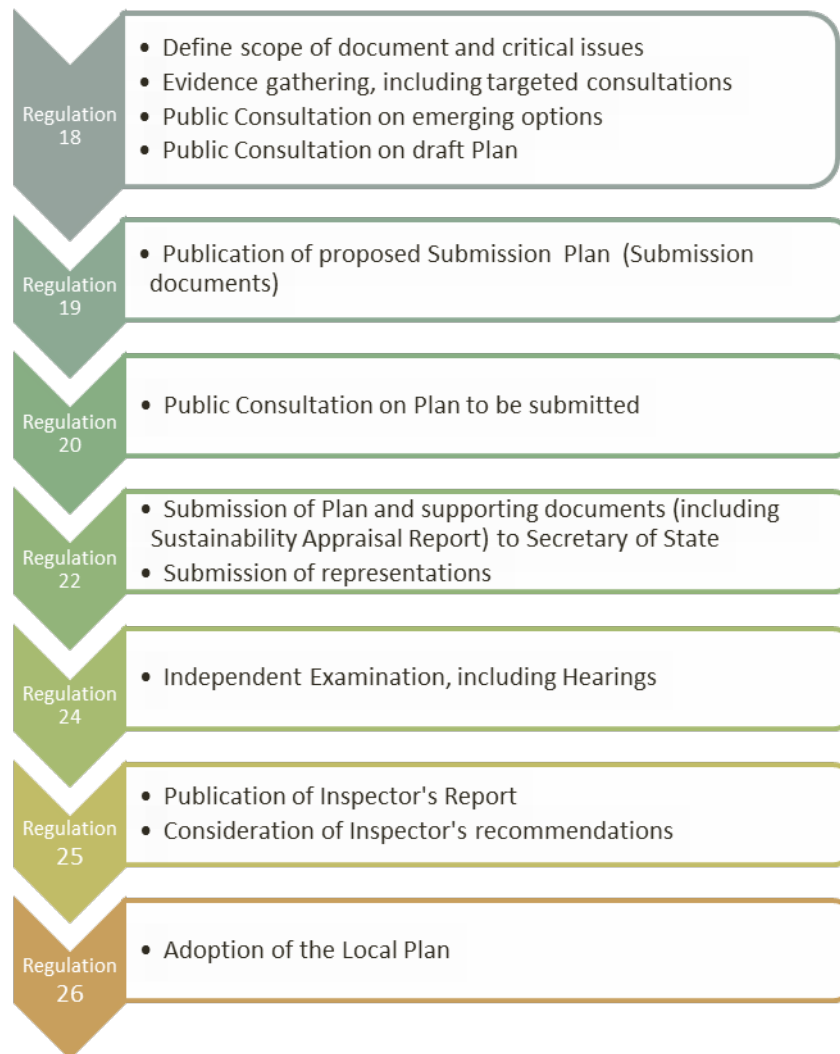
Regulation 18

- Define scope of document and critical issues
- Evidence gathering, including targeted consultations
- Public Consultation on emerging options
- Public Consultation on draft Plan

Regulation 19

- Publication of proposed Submission Plan (Submission documents)

Regulation 20

- Public Consultation on Plan to be submitted

Regulation 22

- Submission of Plan and supporting documents (including Sustainability Appraisal Report) to Secretary of State
- Submission of representations

Regulation 24

- Independent Examination, including Hearings

Regulation 25

- Publication of Inspector's Report
- Consideration of Inspector's recommendations

Regulation 26

- Adoption of the Local Plan